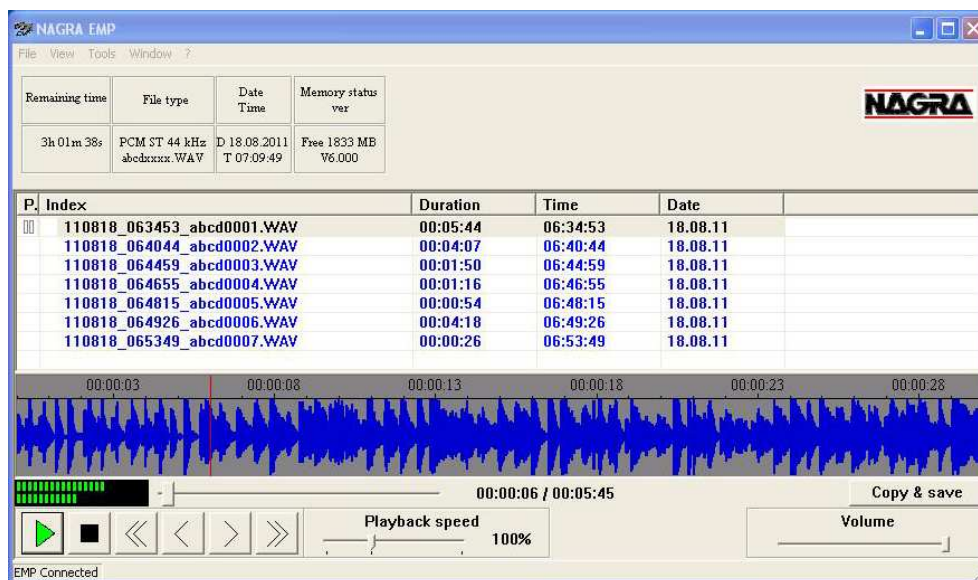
NAGRA EMP

File View Tools Window ?

| Remaining time | File type | Date Time | Memory status ver |
|---|---|---|---|
| 3h 01m 38s | PCM ST 44 kHz abcdxxxx.WAV | D 18.08.2011 T 07:09:49 | Free 1833 MB V6.000 |

NAGRA

| P. | Index | Duration | Time | Date |
|---|---|---|---|---|
| | 110818_063453_abcd0001.WAV | 00:05:44 | 06:34:53 | 18.08.11 |
| | 110818_064044_abcd0002.WAV | 00:04:07 | 06:40:44 | 18.08.11 |
| | 110818_064459_abcd0003.WAV | 00:01:50 | 06:44:59 | 18.08.11 |
| | 110818_064655_abcd0004.WAV | 00:01:16 | 06:46:55 | 18.08.11 |
| | 110818_064815_abcd0005.WAV | 00:00:54 | 06:48:15 | 18.08.11 |
| | 110818_064926_abcd0006.WAV | 00:04:18 | 06:49:26 | 18.08.11 |
| | 110818_065349_abcd0007.WAV | 00:00:26 | 06:53:49 | 18.08.11 |

00:00:03 00:00:08 00:00:13 00:00:18 00:00:23 00:00:28

00:00:06 / 00:05:45

Copy & save

Playback speed

100%

Volume

EMP Connected